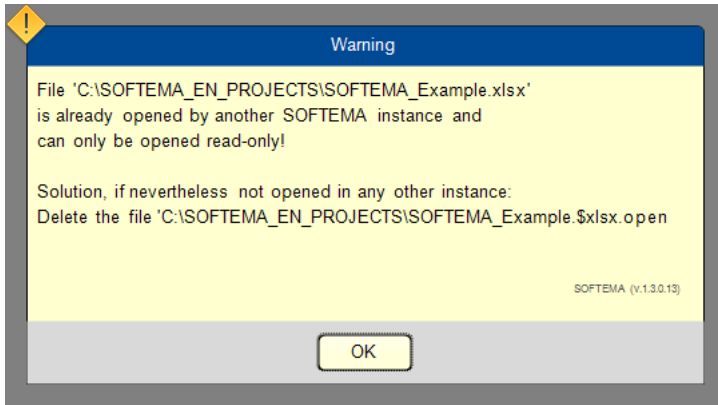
!

Warning

File 'C:\SOFTEMA_EN_PROJECTS\SOFTEMA_Example.xlsx' is already opened by another SOFTEMA instance and can only be opened read-only!

Solution, if nevertheless not opened in any other instance: Delete the file 'C:\SOFTEMA_EN_PROJECTS\SOFTEMA_Example.$xlsx.open

SOFTEMA (v.1.3.0.13)

OK